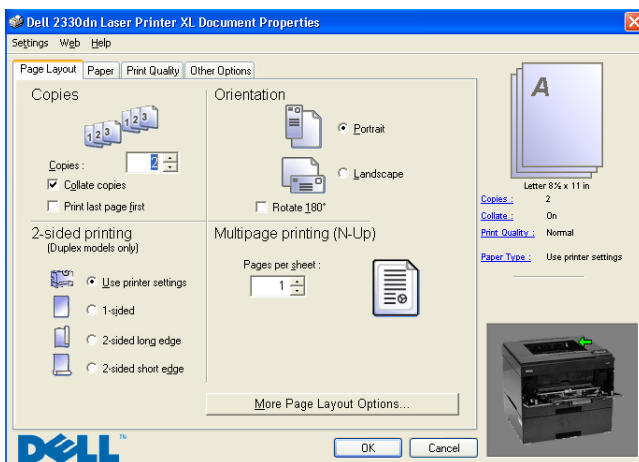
Dell 2330dn Laser Printer XL Document Properties

Settings Web Help

Page Layout | Paper | Print Quality | Other Options

Copies

Copies : 2

☑ Collate copies

☐ Print last page first

Orientation

◉ Portrait

○ Landscape

☐ Rotate 180°

2-sided printing
(Duplex models only)

◉ Use printer settings

○ 1-sided

○ 2-sided long edge

○ 2-sided short edge

Multipage printing (N-Up)

Pages per sheet :

1

More Page Layout Options...

A

Letter 8½ x 11 in

| | |
|---|---|
| Copies : | 2 |
| Collate : | On |
| Print Quality : | Normal |
| Paper Type : | Use printer settings |

DELL

OK

Cancel